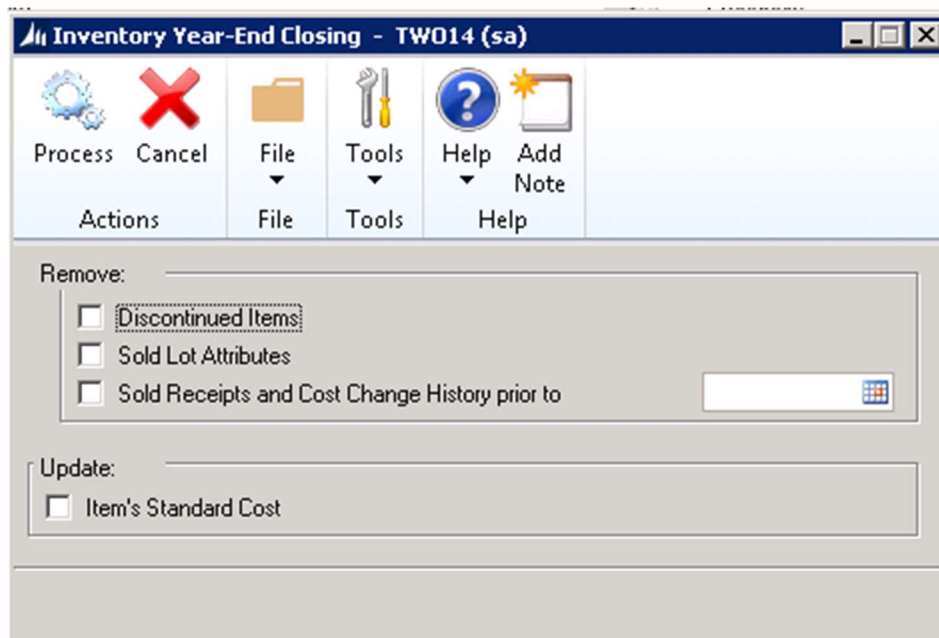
Inventory Year-End Closing - TWO14 (sa)

Process Cancel
Actions

File
File

Tools
Tools

Help Add Note
Help

Remove:
Discontinued Items
Sold Lot Attributes
Sold Receipts and Cost Change History prior to

Update:
Item's Standard Cost